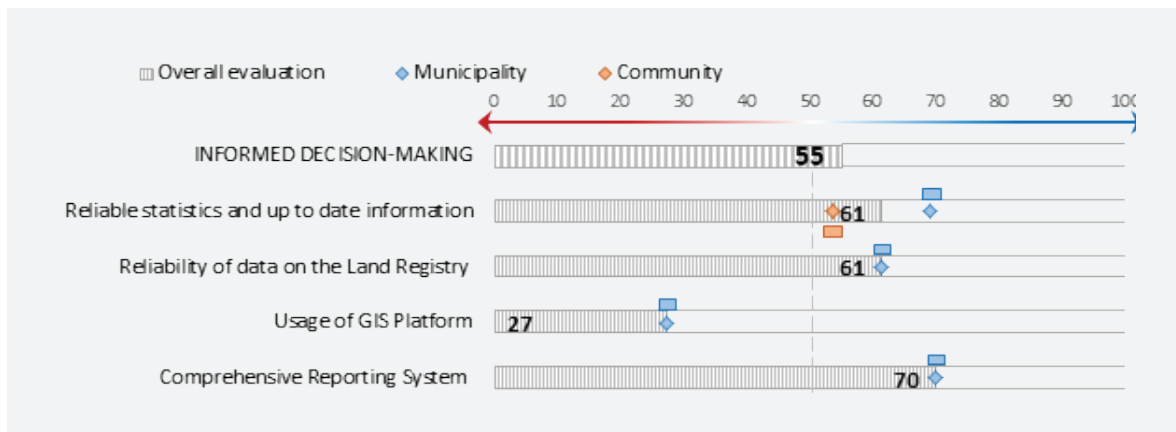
Overall evaluation   Municipality   Community

0 10 20 30 40 50 60 70 80 90 10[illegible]

INFORMED DECISION-MAKING 55

Reliable statistics and up to date information 61

Reliability of data on the Land Registry 61

Usage of GIS Platform 27

Comprehensive Reporting System 70